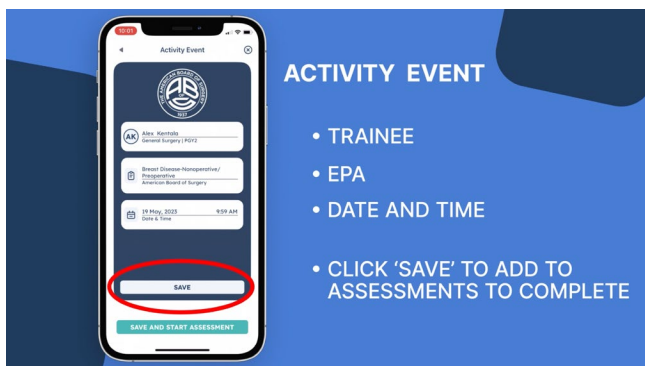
10:01

Activity Event

THE AMERICAN BOARD OF SURGERY 1937

AK Alex Kentala
General Surgery | PGY2

Breast Disease-Nonoperative/ Preoperative
American Board of Surgery

19 May, 2023 9:59 AM
Date & Time

SAVE

SAVE AND START ASSESSMENT

ACTIVITY EVENT

• TRAINEE

• EPA

• DATE AND TIME

• CLICK 'SAVE' TO ADD TO ASSESSMENTS TO COMPLETE